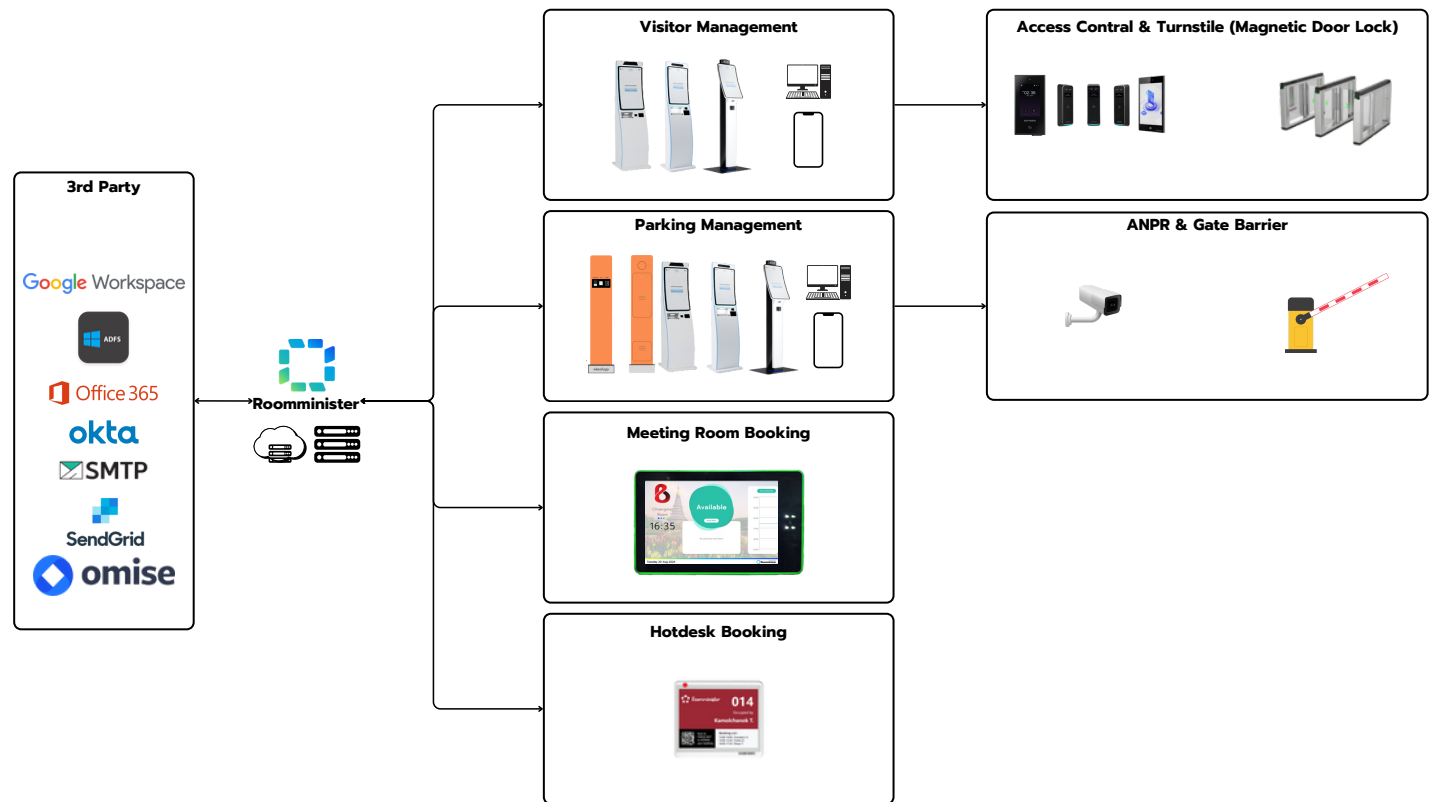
3rd Party

Google Workspace

ADFS

Office 365

okta

SMTP

SendGrid

omise

Roomminister

Visitor Management

Parking Management

Meeting Room Booking

Available

16:35

Hotdesk Booking

014

Access Contral & Turnstile (Magnetic Door Lock)

ANPR & Gate Barrier